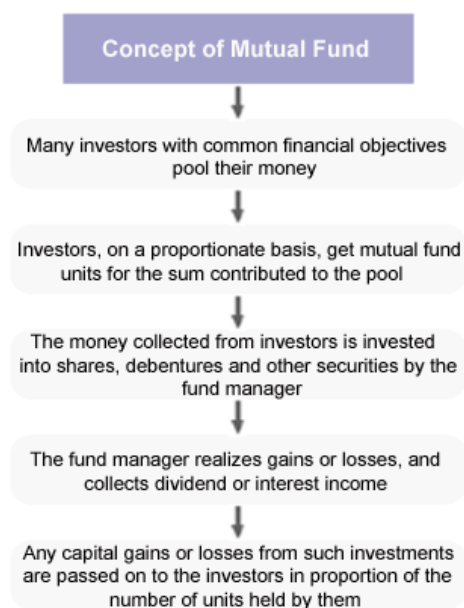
Concept of Mutual Fund

Many investors with common financial objectives pool their money

Investors, on a proportionate basis, get mutual fund units for the sum contributed to the pool

The money collected from investors is invested into shares, debentures and other securities by the fund manager

The fund manager realizes gains or losses, and collects dividend or interest income

Any capital gains or losses from such investments are passed on to the investors in proportion of the number of units held by them